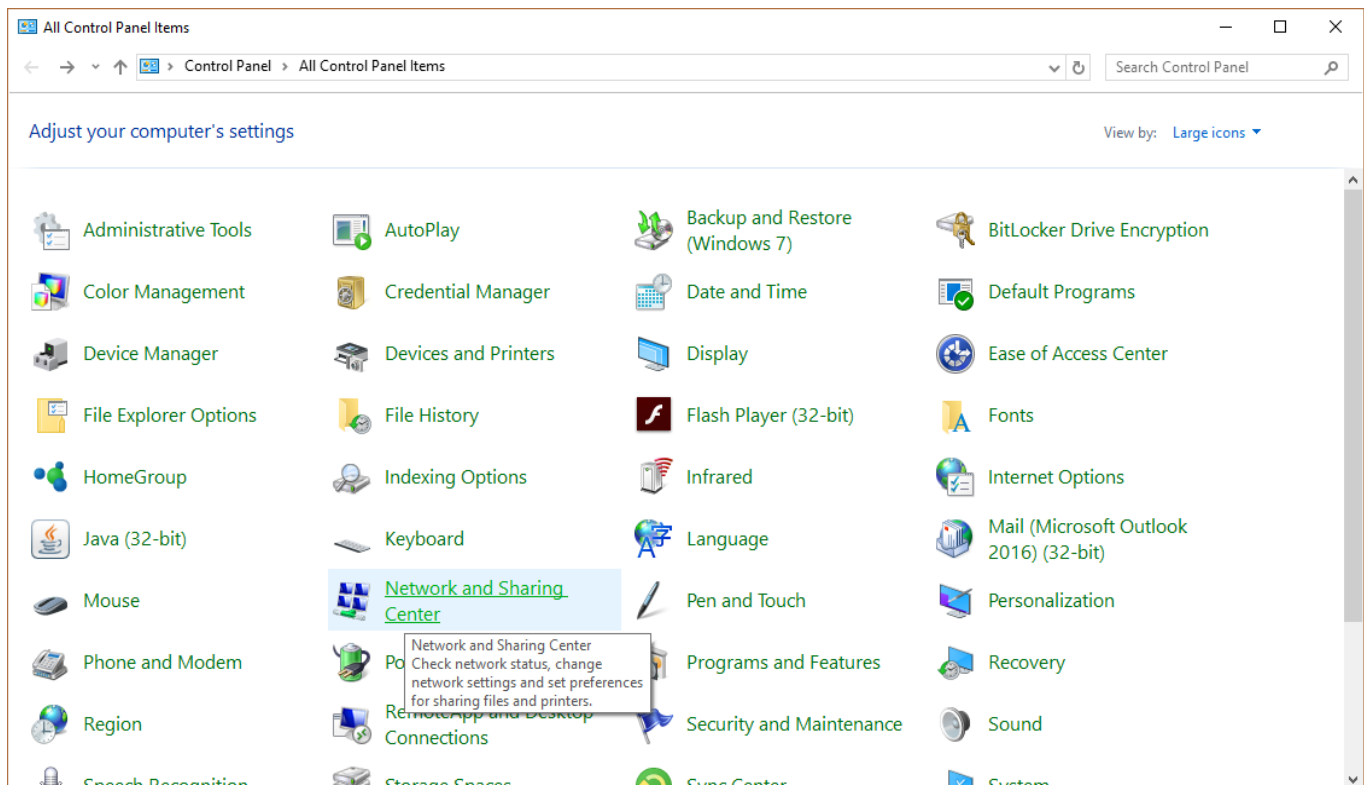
All Control Panel Items

Control Panel > All Control Panel Items

Search Control Panel

Adjust your computer's settings

View by: Large icons

Administrative Tools
AutoPlay
Backup and Restore (Windows 7)
BitLocker Drive Encryption
Color Management
Credential Manager
Date and Time
Default Programs
Device Manager
Devices and Printers
Display
Ease of Access Center
File Explorer Options
File History
Flash Player (32-bit)
Fonts
HomeGroup
Indexing Options
Infrared
Internet Options
Java (32-bit)
Keyboard
Language
Mail (Microsoft Outlook 2016) (32-bit)
Mouse
Network and Sharing Center
Pen and Touch
Personalization
Phone and Modem
Po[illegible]
Programs and Features
Recovery
Region
RemoteApp and Desktop Connections
Security and Maintenance
Sound
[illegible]
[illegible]
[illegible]
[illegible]

Network and Sharing Center
Check network status, change network settings and set preferences for sharing files and printers.